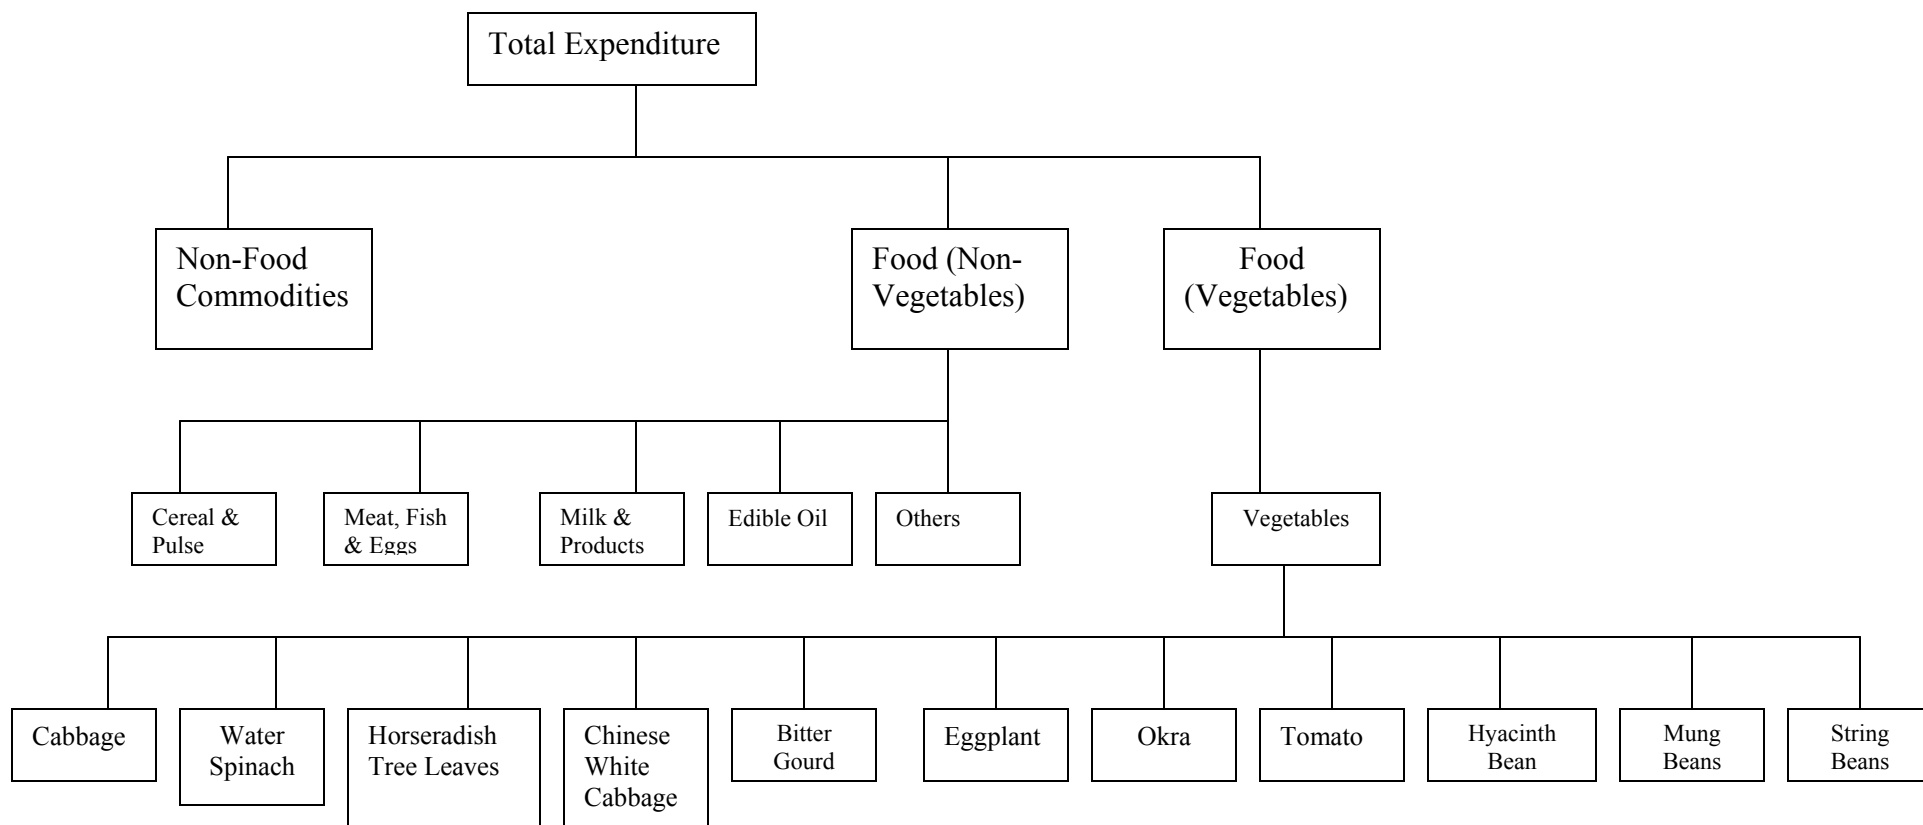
Total Expenditure

Non-Food Commodities

Food (Non-Vegetables)

Food (Vegetables)

Cereal & Pulse

Meat, Fish & Eggs

Milk & Products

Edible Oil

Others

Vegetables

Cabbage

Water Spinach

Horseradish Tree Leaves

Chinese White Cabbage

Bitter Gourd

Eggplant

Okra

Tomato

Hyacinth Bean

Mung Beans

String Beans